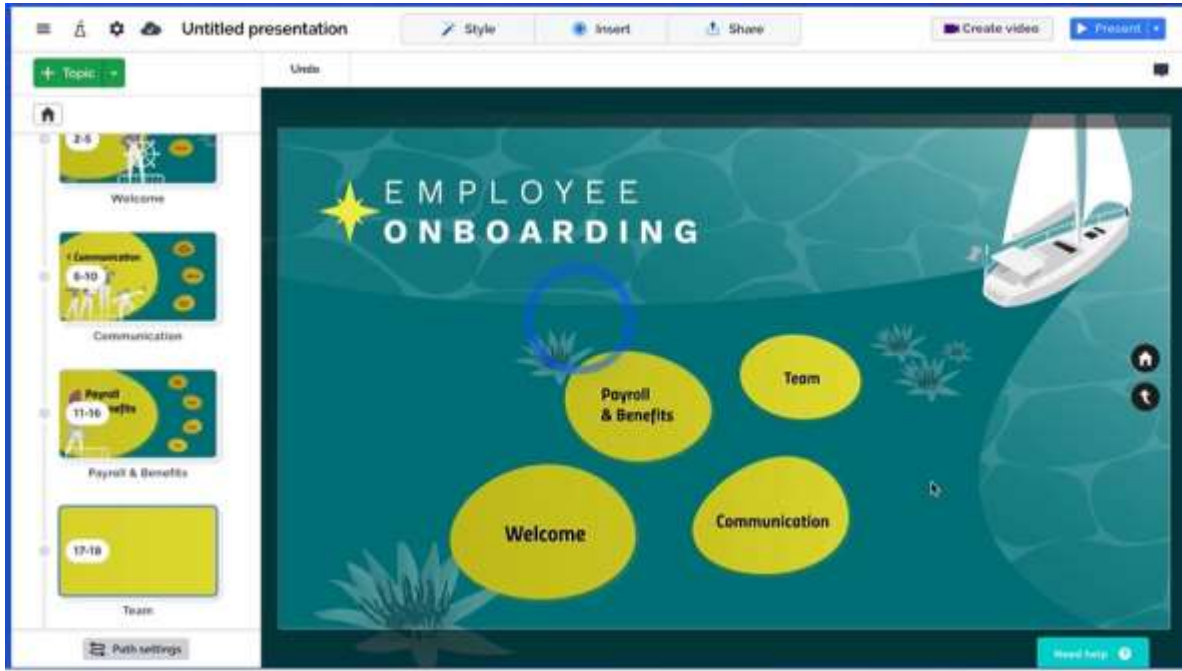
Untitled presentation

Style

Insert

Share

Create video

Present

Topic

Undo

2-5

Welcome

Communication

6-10

Communication

Payroll
Benefits

11-16

Payroll & Benefits

17-18

Team

Path settings

EMPLOYEE
ONBOARDING

Payroll
& Benefits

Team

Welcome

Communication

Need help